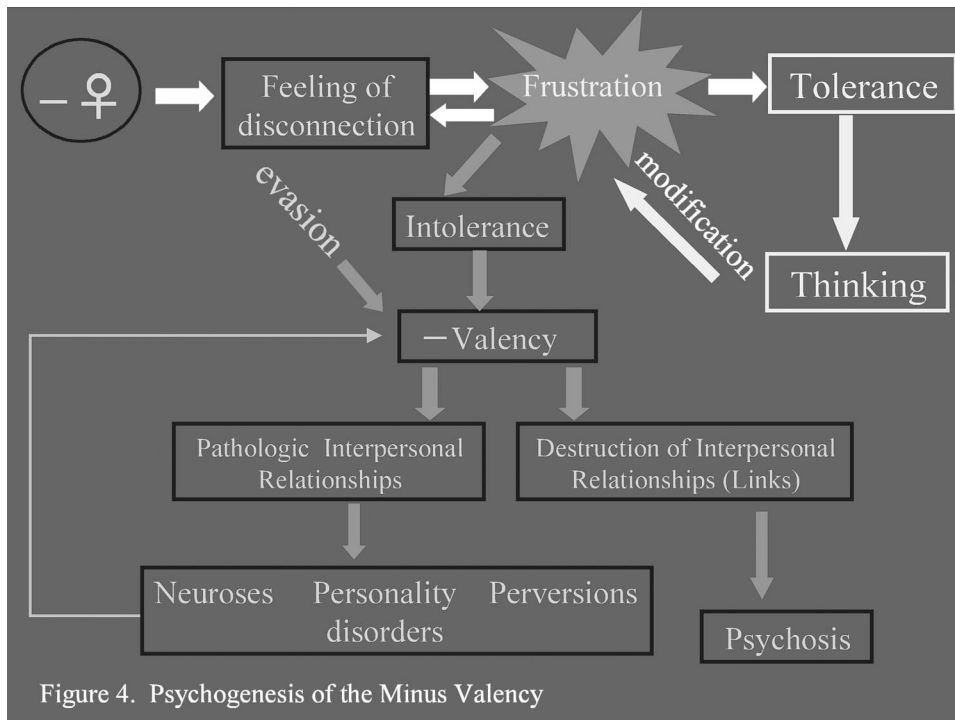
$-♀$

Feeling of disconnection

Frustration

Tolerance

evasion

Intolerance

modification

Thinking

$-$Valency

Pathologic Interpersonal Relationships

Destruction of Interpersonal Relationships (Links)

Neuroses Personality disorders Perversions

Psychosis

Figure 4. Psychogenesis of the Minus Valency